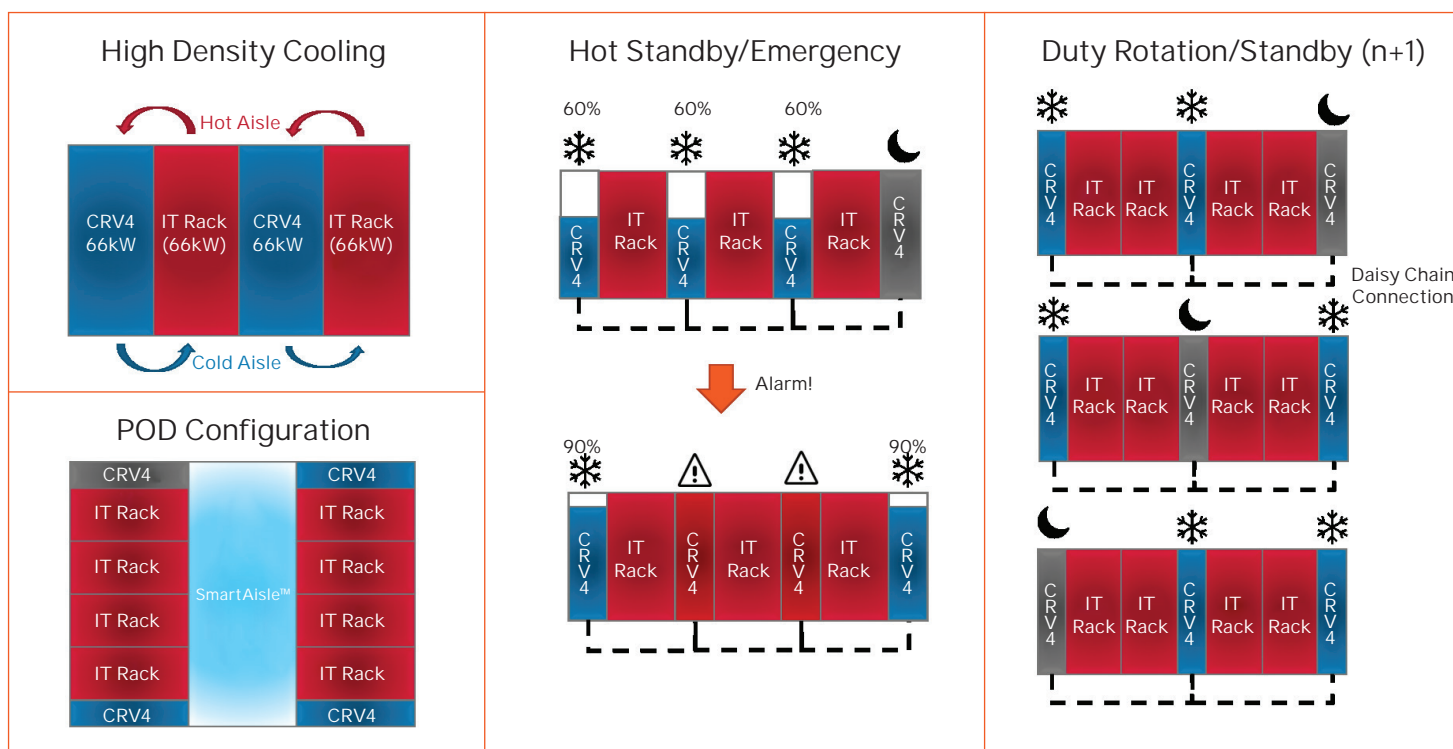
High Density Cooling

Hot Aisle

CRV4 66kW

IT Rack (66kW)

CRV4 66kW

IT Rack (66kW)

Cold Aisle

POD Configuration

| CRV4 | | CRV4 |
|---|---|---|
| IT Rack | SmartAisle™ | IT Rack |
| IT Rack | | IT Rack |
| IT Rack | | IT Rack |
| IT Rack | | IT Rack |
| CRV4 | | CRV4 |

Hot Standby/Emergency

60% 60% 60%

CRV4 IT Rack CRV4 IT Rack CRV4 IT Rack CRV4

Alarm!

90% 90%

CRV4 IT Rack CRV4 IT Rack CRV4 IT Rack CRV4

Duty Rotation/Standby (n+1)

CRV4 IT Rack IT Rack CRV4 IT Rack IT Rack CRV4

Daisy Chain Connection

CRV4 IT Rack IT Rack CRV4 IT Rack IT Rack CRV4

CRV4 IT Rack IT Rack CRV4 IT Rack IT Rack CRV4